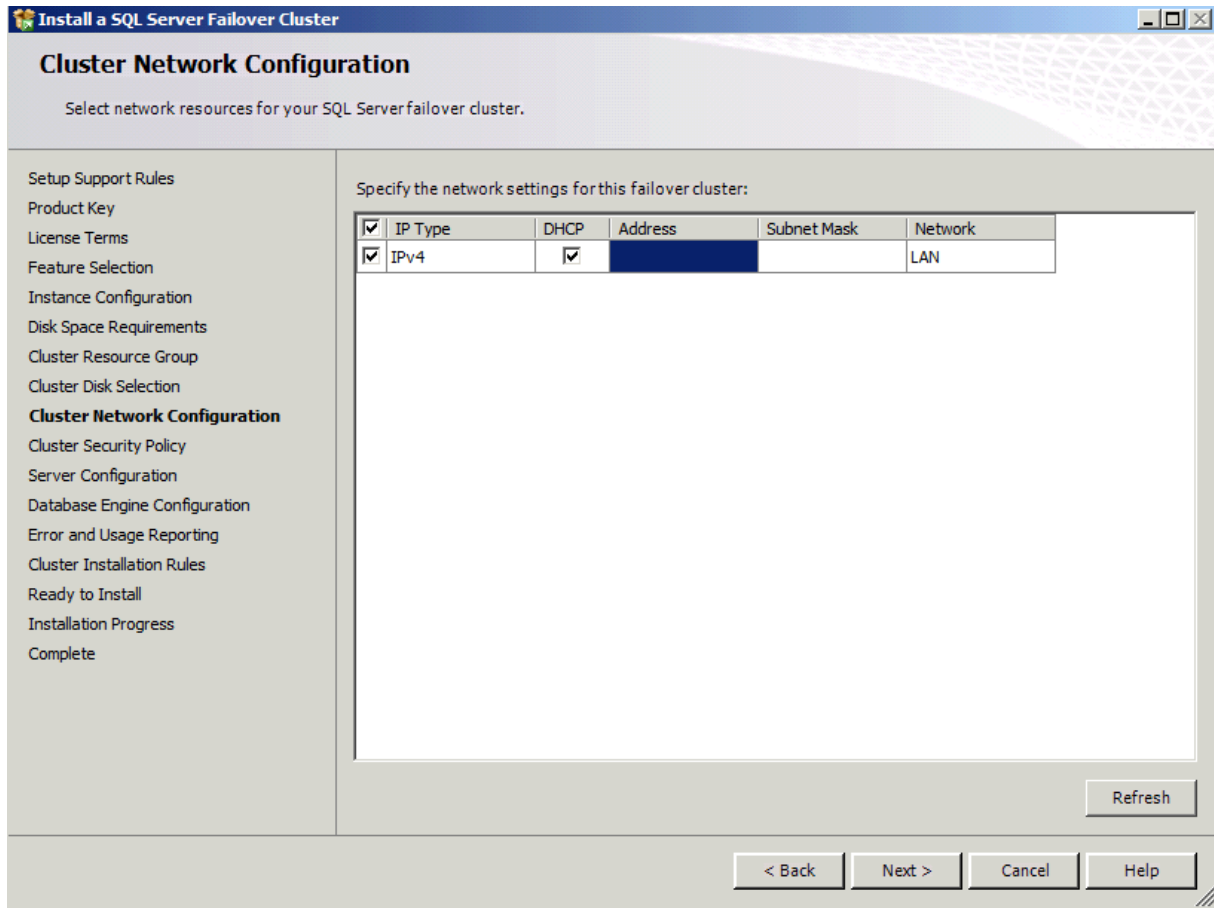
Install a SQL Server Failover Cluster

Cluster Network Configuration

Select network resources for your SQL Server failover cluster.

Setup Support Rules
Product Key
License Terms
Feature Selection
Instance Configuration
Disk Space Requirements
Cluster Resource Group
Cluster Disk Selection
Cluster Network Configuration
Cluster Security Policy
Server Configuration
Database Engine Configuration
Error and Usage Reporting
Cluster Installation Rules
Ready to Install
Installation Progress
Complete

Specify the network settings for this failover cluster:

| IP Type | DHCP | Address | Subnet Mask | Network |
|---|---|---|---|---|
| IPv4 | ☑ | | | LAN |

Refresh

< Back Next > Cancel Help